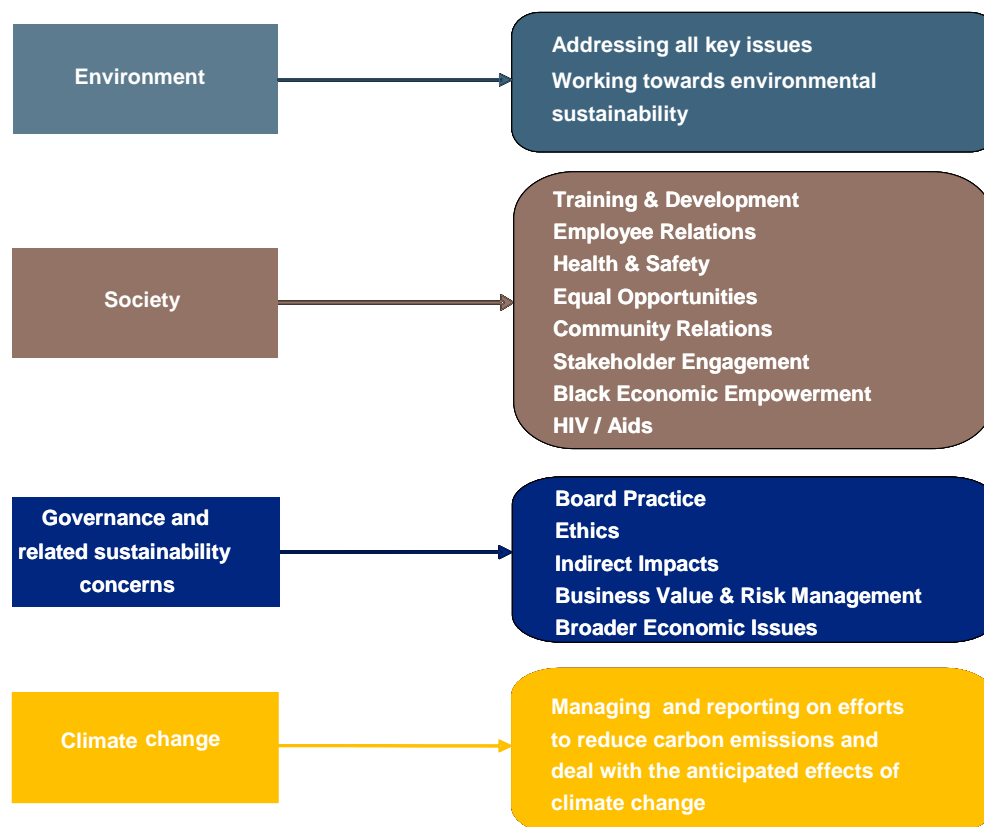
Environment

Addressing all key issues
Working towards environmental sustainability

Society

Training & Development
Employee Relations
Health & Safety
Equal Opportunities
Community Relations
Stakeholder Engagement
Black Economic Empowerment
HIV / Aids

Governance and related sustainability concerns

Board Practice
Ethics
Indirect Impacts
Business Value & Risk Management
Broader Economic Issues

Climate change

Managing and reporting on efforts to reduce carbon emissions and deal with the anticipated effects of climate change